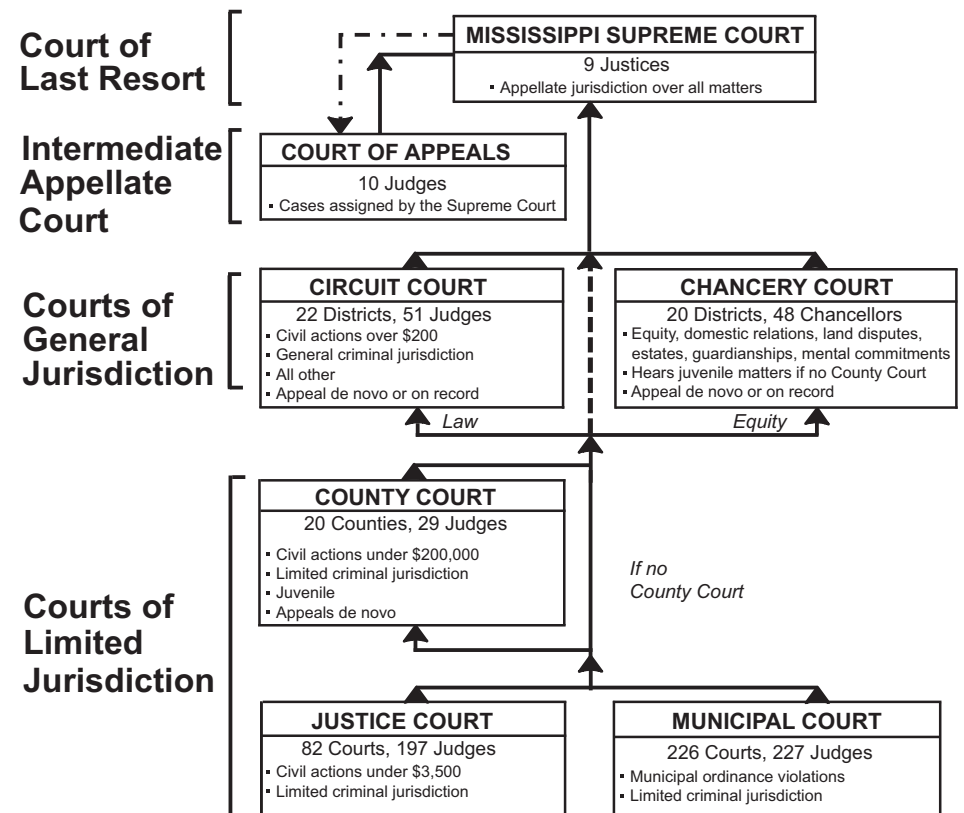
Court of Last Resort

MISSISSIPPI SUPREME COURT
9 Justices
▪ Appellate jurisdiction over all matters

Intermediate Appellate Court

COURT OF APPEALS
10 Judges
▪ Cases assigned by the Supreme Court

Courts of General Jurisdiction

CIRCUIT COURT
22 Districts, 51 Judges
▪ Civil actions over $200
▪ General criminal jurisdiction
▪ All other
▪ Appeal de novo or on record

CHANCERY COURT
20 Districts, 48 Chancellors
▪ Equity, domestic relations, land disputes, estates, guardianships, mental commitments
▪ Hears juvenile matters if no County Court
▪ Appeal de novo or on record

Law

Equity

Courts of Limited Jurisdiction

COUNTY COURT
20 Counties, 29 Judges
▪ Civil actions under $200,000
▪ Limited criminal jurisdiction
▪ Juvenile
▪ Appeals de novo

If no County Court

JUSTICE COURT
82 Courts, 197 Judges
▪ Civil actions under $3,500
▪ Limited criminal jurisdiction

MUNICIPAL COURT
226 Courts, 227 Judges
▪ Municipal ordinance violations
▪ Limited criminal jurisdiction